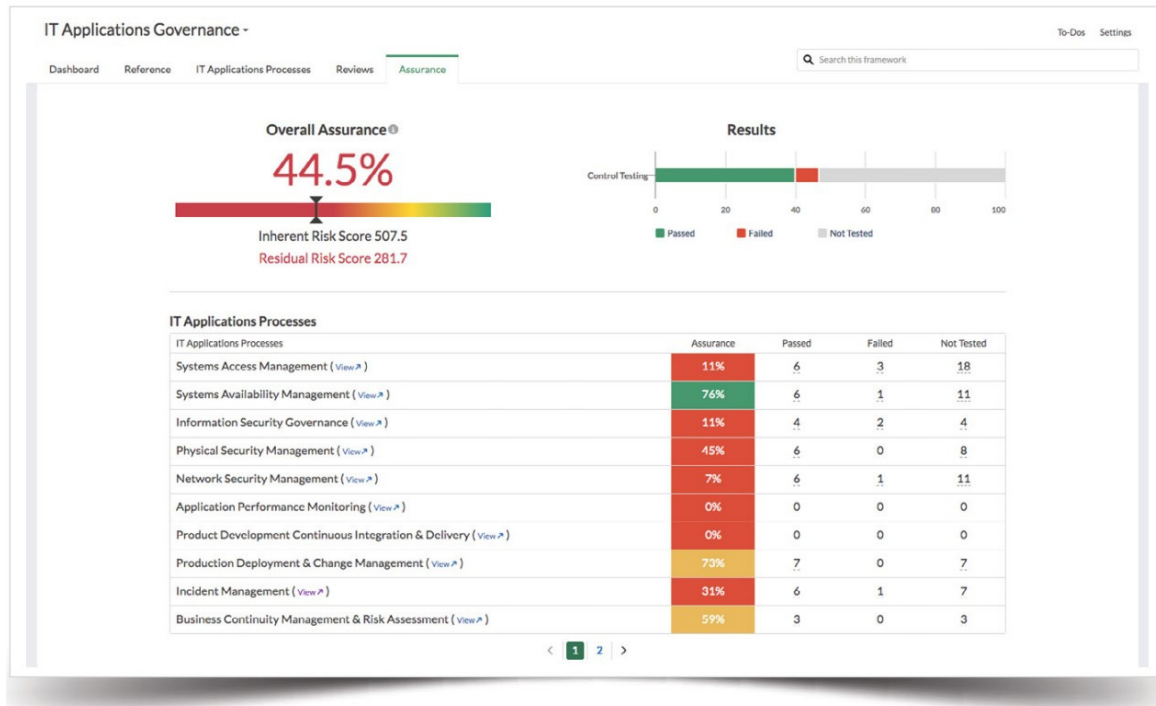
IT Applications Governance -

To-Dos Settings

Dashboard Reference IT Applications Processes Reviews Assurance

Search this framework

Overall Assurance

44.5%

Inherent Risk Score 507.5

Residual Risk Score 281.7

Results

Control Testing

0 20 40 60 80 100

Passed Failed Not Tested

IT Applications Processes

| IT Applications Processes | Assurance | Passed | Failed | Not Tested |
|---|---|---|---|---|
| Systems Access Management ( View ↗ ) | 11% | 6 | 3 | 18 |
| Systems Availability Management ( View ↗ ) | 76% | 6 | 1 | 11 |
| Information Security Governance ( View ↗ ) | 11% | 4 | 2 | 4 |
| Physical Security Management ( View ↗ ) | 45% | 6 | 0 | 8 |
| Network Security Management ( View ↗ ) | 7% | 6 | 1 | 11 |
| Application Performance Monitoring ( View ↗ ) | 0% | 0 | 0 | 0 |
| Product Development Continuous Integration & Delivery ( View ↗ ) | 0% | 0 | 0 | 0 |
| Production Deployment & Change Management ( View ↗ ) | 73% | 7 | 0 | 7 |
| Incident Management ( View ↗ ) | 31% | 6 | 1 | 7 |
| Business Continuity Management & Risk Assessment ( View ↗ ) | 59% | 3 | 0 | 3 |

< 1 2 >